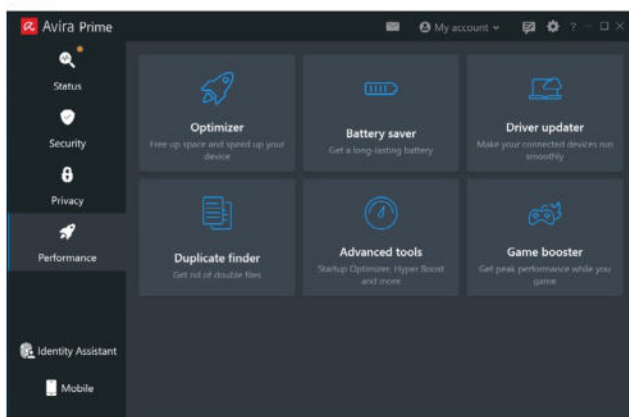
Avira Prime

My account

Status

Security

Privacy

Performance

Identity Assistant

Mobile

Optimizer
Free up space and speed up your device

Battery saver
Get a long-lasting battery

Driver updater
Make your connected devices run smoothly

Duplicate finder
Get rid of double files

Advanced tools
Startup Optimizer, Hyper Boost and more

Game booster
Get peak performance while you game